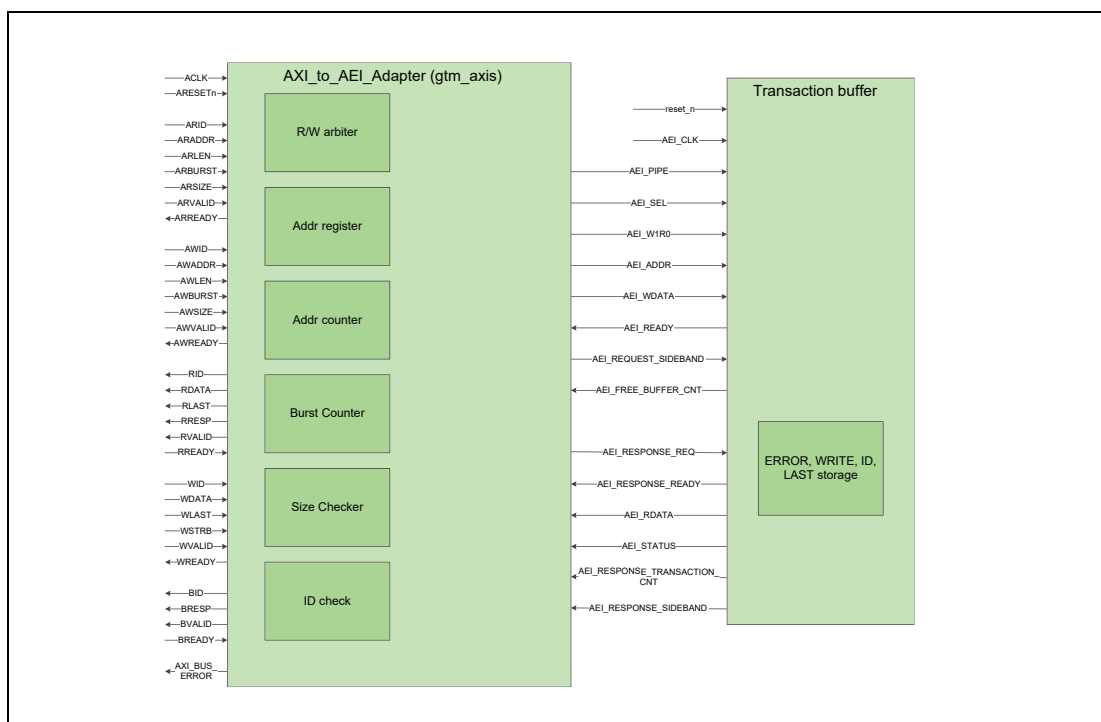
ACLK
ARESETn
ARID
ARADDR
ARLEN
ARBURST
ARSIZE
ARVALID
ARREADY
AWID
AWADDR
AWLEN
AWBURST
AWSIZE
AWVALID
AWREADY
RID
RDATA
RLAST
RRESP
RVALID
RREADY
WID
WDATA
WLAST
WSTRB
WVALID
WREADY
BID
BRESP
BVALID
BREADY
AXI_BUS_ERROR

AXI_to_AEI_Adapter (gtm_axis)

R/W arbiter

Addr register

Addr counter

Burst Counter

Size Checker

ID check

reset_n
AEI_CLK
AEI_PIPE
AEI_SEL
AEI_W1R0
AEI_ADDR
AEI_WDATA
AEI_READY
AEI_REQUEST_SIDEBAND
AEI_FREE_BUFFER_CNT
AEI_RESPONSE_REQ
AEI_RESPONSE_READY
AEI_RDATA
AEI_STATUS
AEI_RESPONSE_TRANSACTION_CNT
AEI_RESPONSE_SIDEBAND

Transaction buffer

ERROR, WRITE, ID, LAST storage